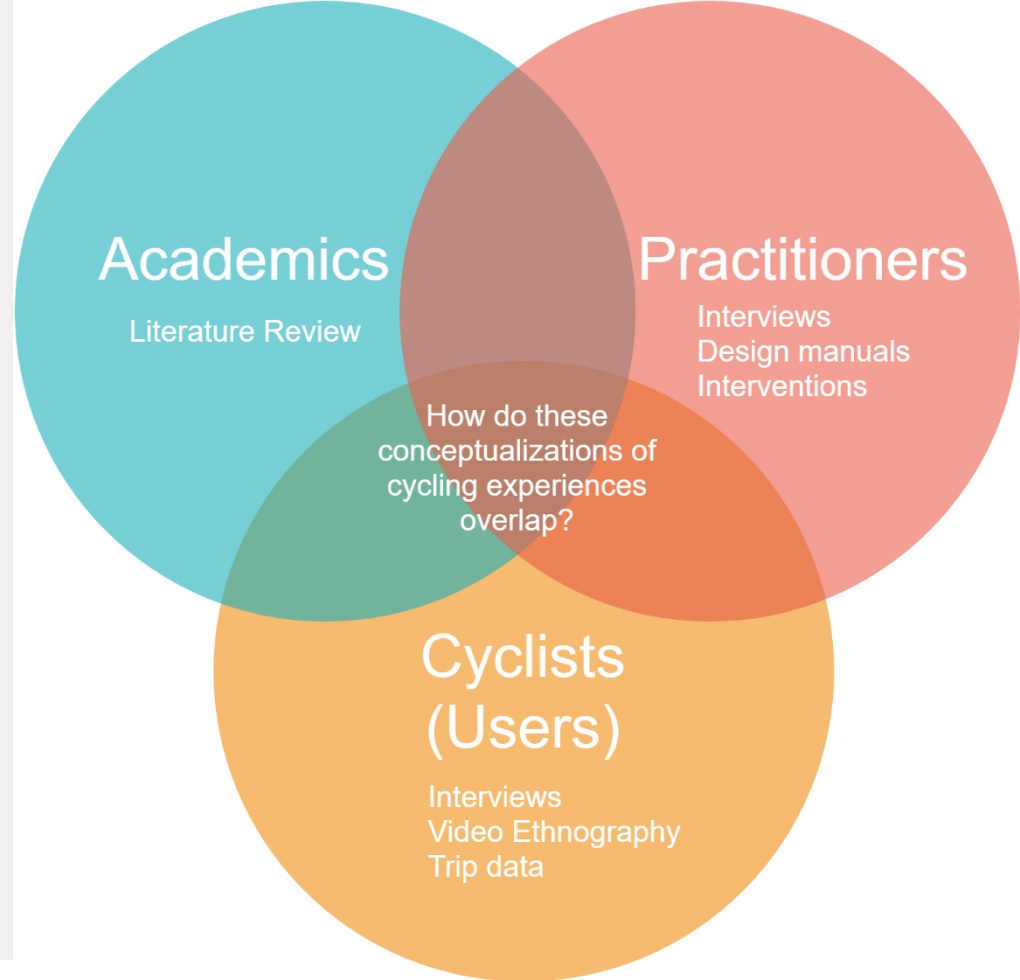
Academics

Literature Review

Practitioners

Interviews
Design manuals
Interventions

How do these conceptualizations of cycling experiences overlap?

Cyclists (Users)

Interviews
Video Ethnography
Trip data